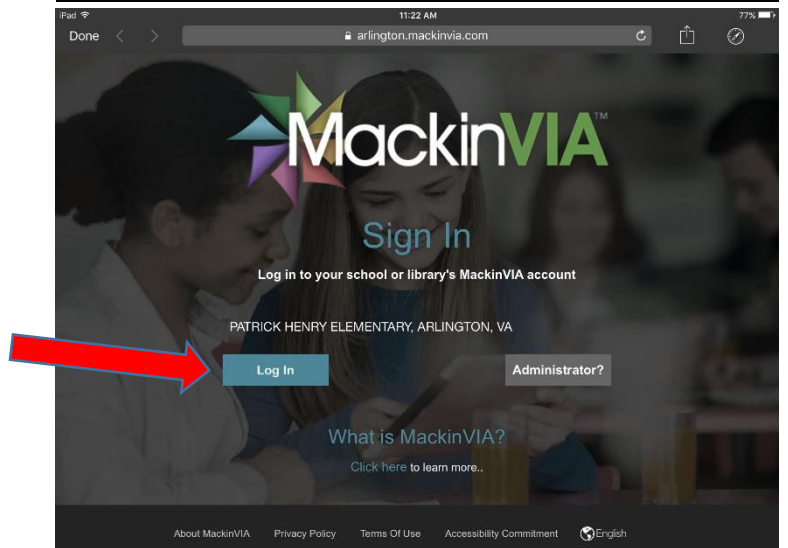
iPad
11:22 AM
77%
Done
arlington.mackinvia.com

MackinVIA™

Sign In

Log in to your school or library's MackinVIA account

PATRICK HENRY ELEMENTARY, ARLINGTON, VA

Log In

Administrator?

What is MackinVIA?

Click here to learn more..

About MackinVIA Privacy Policy Terms Of Use Accessibility Commitment English